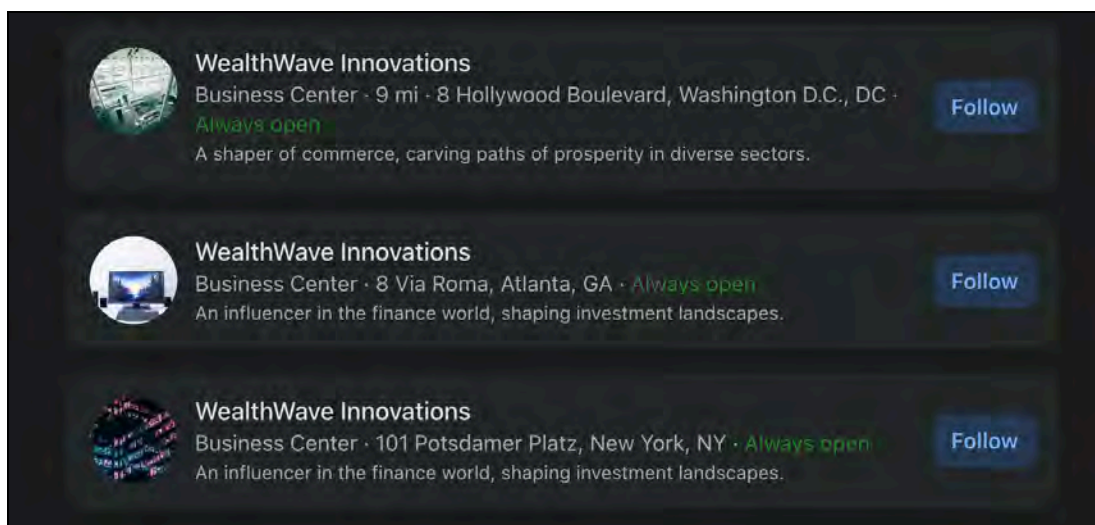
WealthWave Innovations
Business Center · 9 mi · 8 Hollywood Boulevard, Washington D.C., DC · Always open
A shaper of commerce, carving paths of prosperity in diverse sectors.
Follow

WealthWave Innovations
Business Center · 8 Via Roma, Atlanta, GA · Always open
An influencer in the finance world, shaping investment landscapes.
Follow

WealthWave Innovations
Business Center · 101 Potsdamer Platz, New York, NY · Always open
An influencer in the finance world, shaping investment landscapes.
Follow